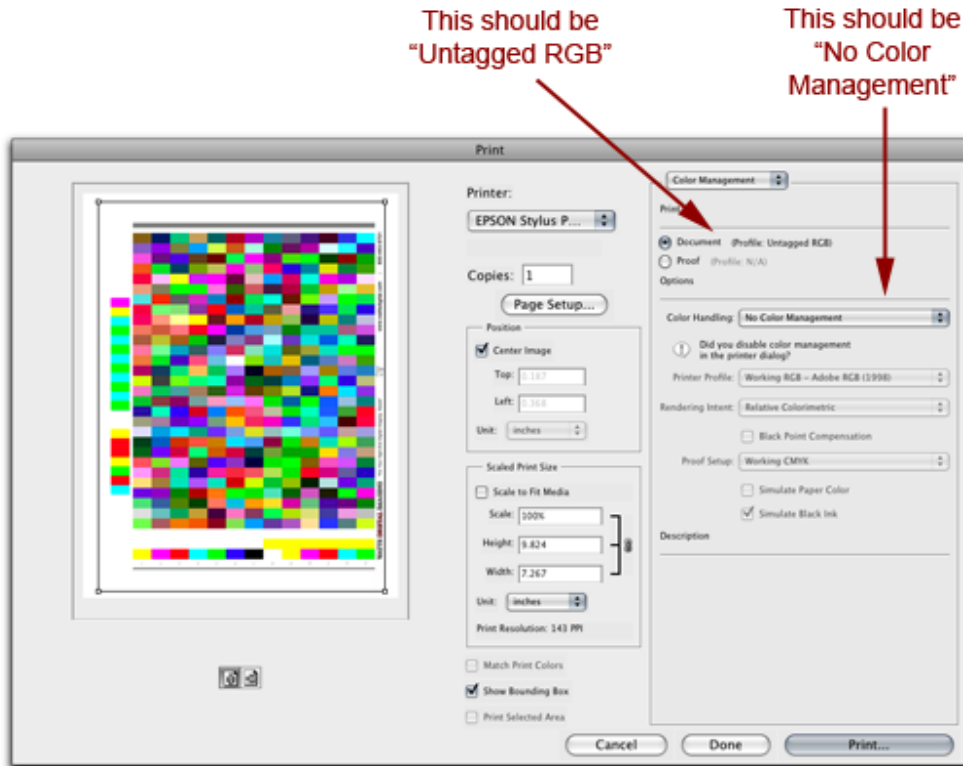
This should be "Untagged RGB"

This should be "No Color Management"

Print

Printer:

EPSON Stylus P...

Copies: 1

Page Setup...

Position

Center Image

Top: 0.167

Left: 0.364

Unit: inches

Scaled Print Size

Scale to Fit Media

Scale: 100%

Height: 9.824

Width: 7.267

Unit: inches

Print Resolution: 143 PPI

Match Print Colors

Show Bounding Box

Print Selected Area

Color Management

Print

Document (Profile: Untagged RGB)

Proof (Profile: N/A)

Options

Color Handling: No Color Management

Did you disable color management in the printer dialog?

Printer Profile: Working RGB – Adobe RGB (1998)

Rendering Intent: Relative Colorimetric

Black Point Compensation

Proof Setup: Working CMYK

Simulate Paper Color

Simulate Black Ink

Description

Cancel

Done

Print...